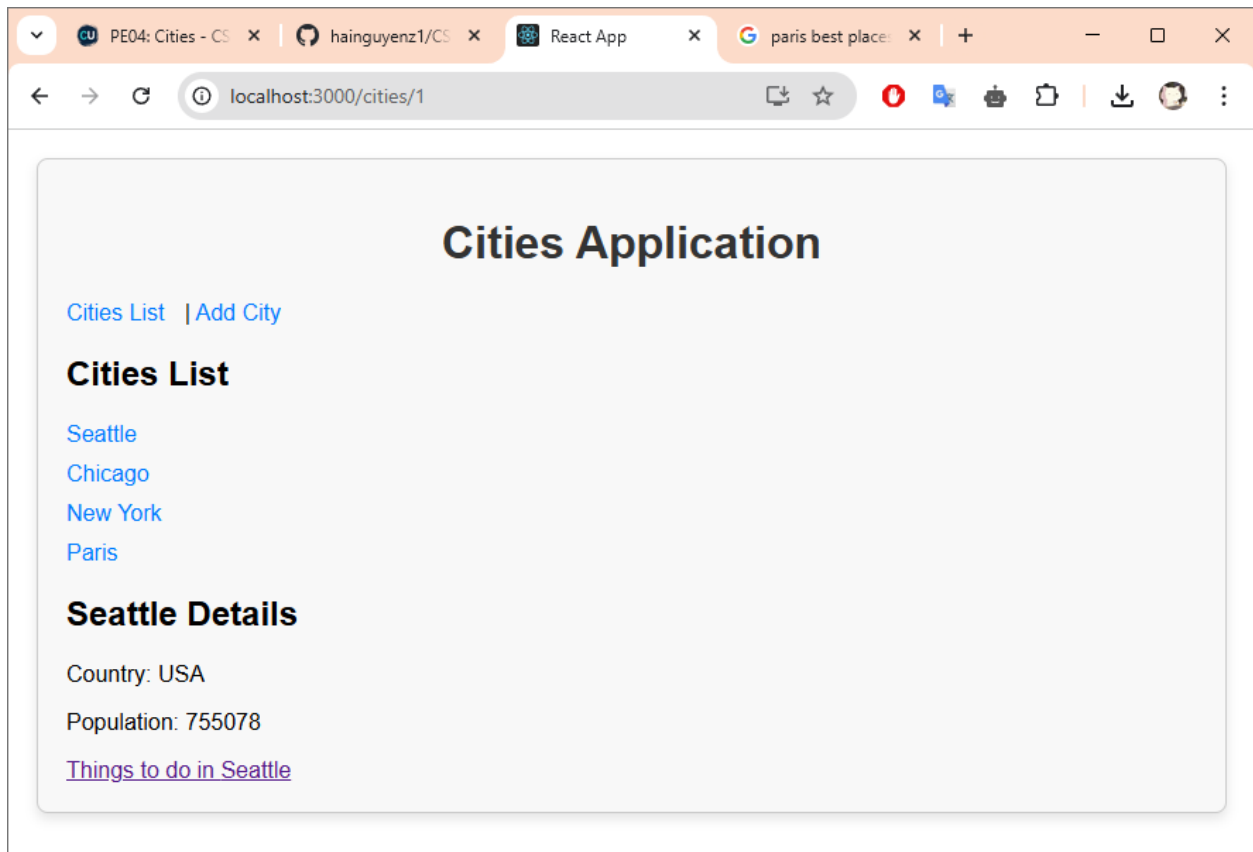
PE04: Cities - CS
hainguyenz1/CS
React App
paris best place
localhost:3000/cities/1

Cities Application

Cities List | Add City

Cities List

Seattle
Chicago
New York
Paris

Seattle Details

Country: USA

Population: 755078

Things to do in Seattle